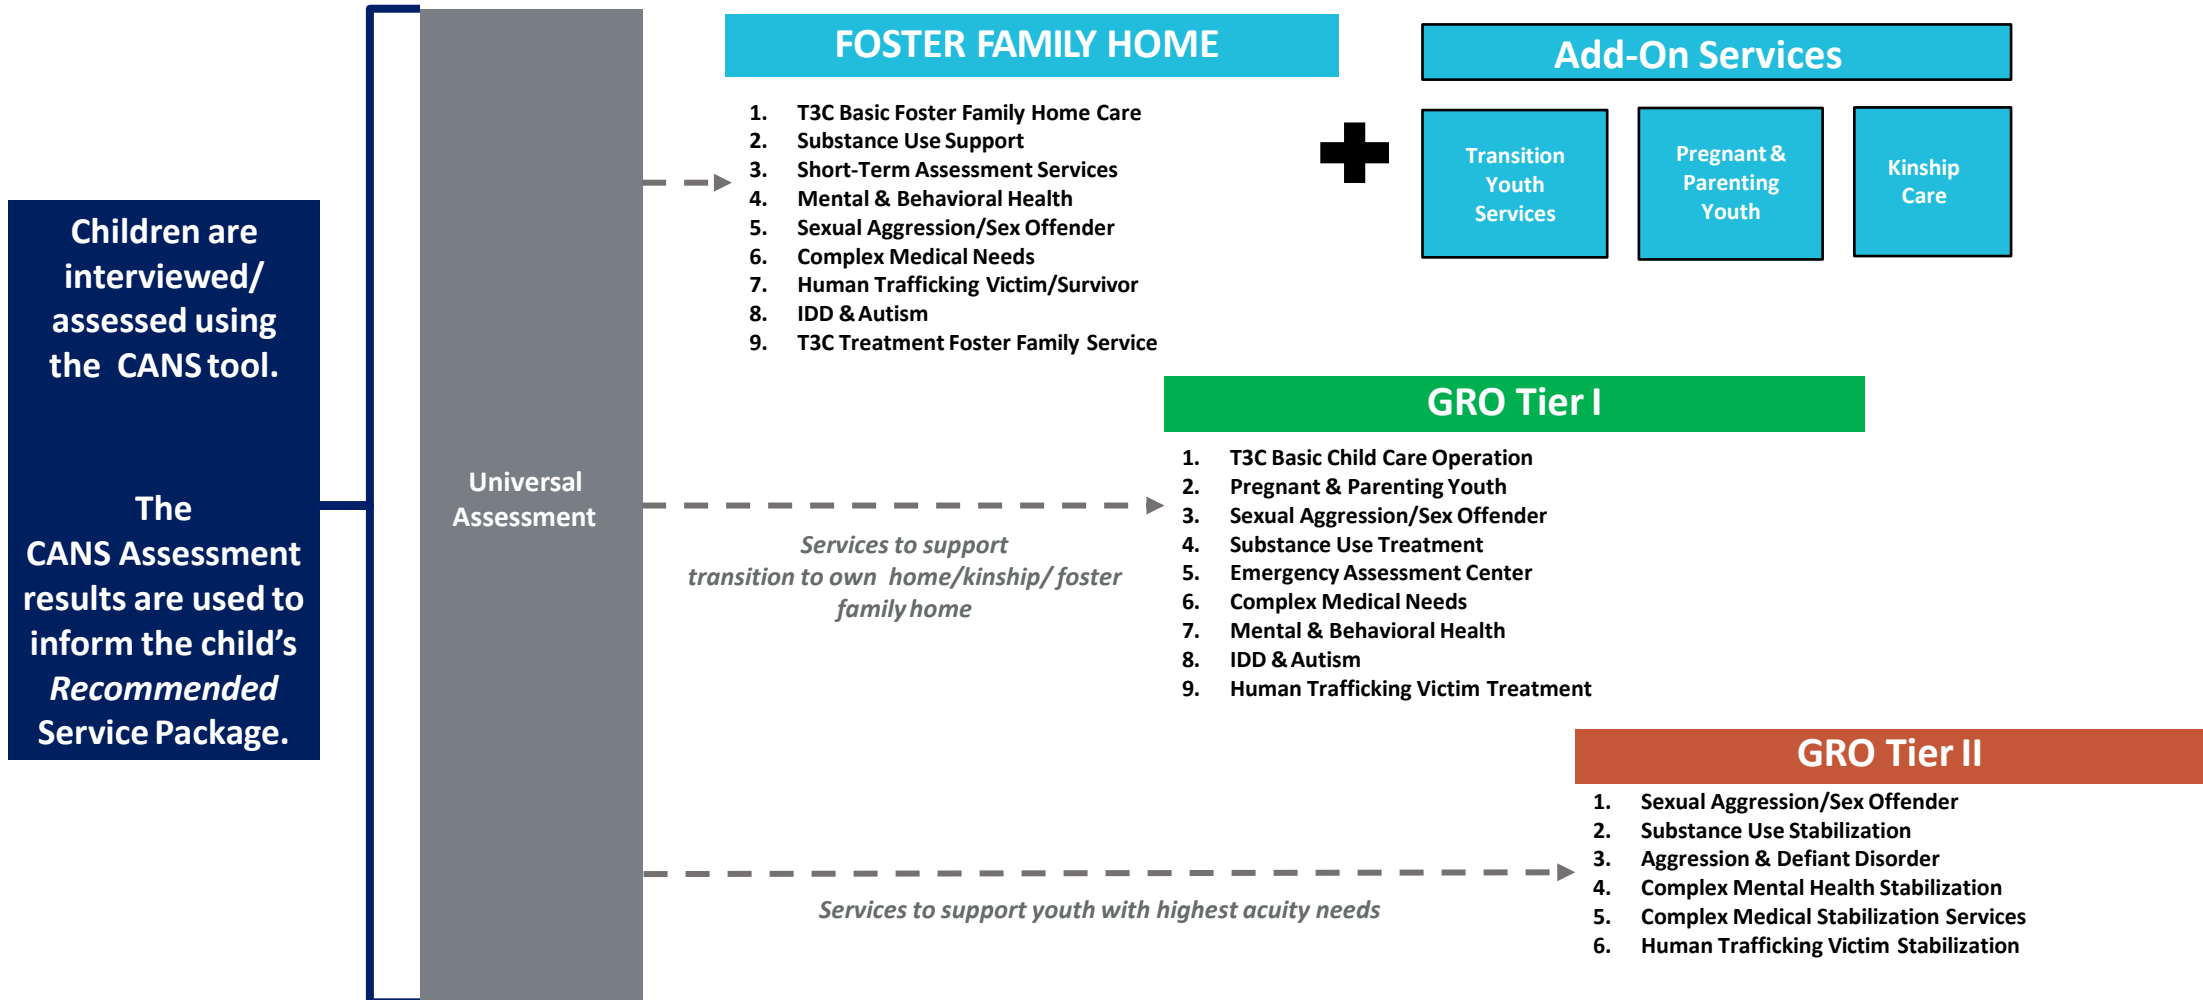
Children are interviewed/ assessed using the CANS tool.

The CANS Assessment results are used to inform the child's *Recommended* Service Package.

Universal Assessment

FOSTER FAMILY HOME

1. T3C Basic Foster Family Home Care
2. Substance Use Support
3. Short-Term Assessment Services
4. Mental & Behavioral Health
5. Sexual Aggression/Sex Offender
6. Complex Medical Needs
7. Human Trafficking Victim/Survivor
8. IDD & Autism
9. T3C Treatment Foster Family Service

Add-On Services

Transition Youth Services

Pregnant & Parenting Youth

Kinship Care

GRO Tier I

1. T3C Basic Child Care Operation
2. Pregnant & Parenting Youth
3. Sexual Aggression/Sex Offender
4. Substance Use Treatment
5. Emergency Assessment Center
6. Complex Medical Needs
7. Mental & Behavioral Health
8. IDD & Autism
9. Human Trafficking Victim Treatment

*Services to support transition to own home/kinship/ foster family home*

GRO Tier II

1. Sexual Aggression/Sex Offender
2. Substance Use Stabilization
3. Aggression & Defiant Disorder
4. Complex Mental Health Stabilization
5. Complex Medical Stabilization Services
6. Human Trafficking Victim Stabilization

*Services to support youth with highest acuity needs*